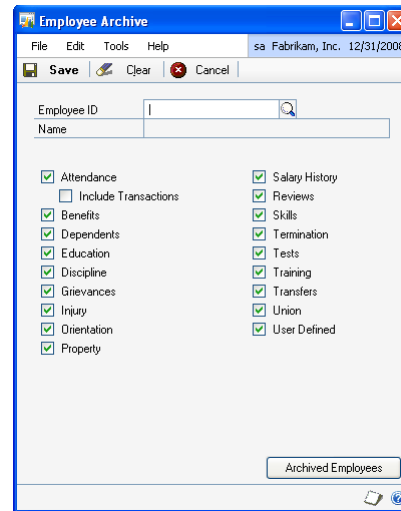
Employee Archive

File Edit Tools Help sa Fabrikam, Inc. 12/31/2008

Save Clear Cancel

Employee ID
Name

Attendance
Include Transactions
Benefits
Dependents
Education
Discipline
Grievances
Injury
Orientation
Property

Salary History
Reviews
Skills
Termination
Tests
Training
Transfers
Union
User Defined

Archived Employees